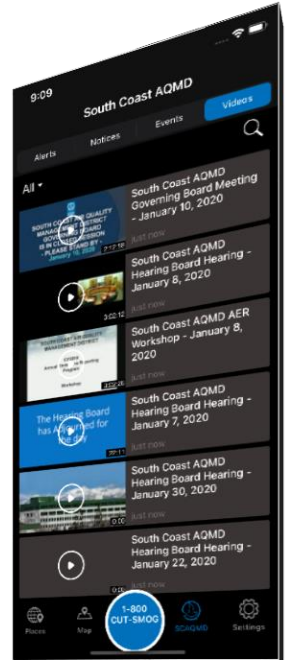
9:09

South Coast AQMD

Alerts Notices Events Videos

All

SOUTH COAST AIR QUALITY MANAGEMENT DISTRICT GOVERNING BOARD IS IN CLOSED SESSION - PLEASE STAND BY - January 10, 2020

7:12:16

South Coast AQMD Governing Board Meeting - January 10, 2020

Just now

3:02:12

South Coast AQMD Hearing Board Hearing - January 8, 2020

Just now

SOUTH COAST AIR QUALITY MANAGEMENT DISTRICT

Annual Emission Reporting Program

Workshop

2:22:26

South Coast AQMD AER Workshop - January 8, 2020

Just now

The Hearing Board has Adjourned for the day

7:57:11

South Coast AQMD Hearing Board Hearing - January 7, 2020

Just now

South Coast AQMD Hearing Board Hearing - January 30, 2020

Just now

South Coast AQMD Hearing Board Hearing - January 22, 2020

Places Map 1-800 CUT-SMOG SCAQMD Settings